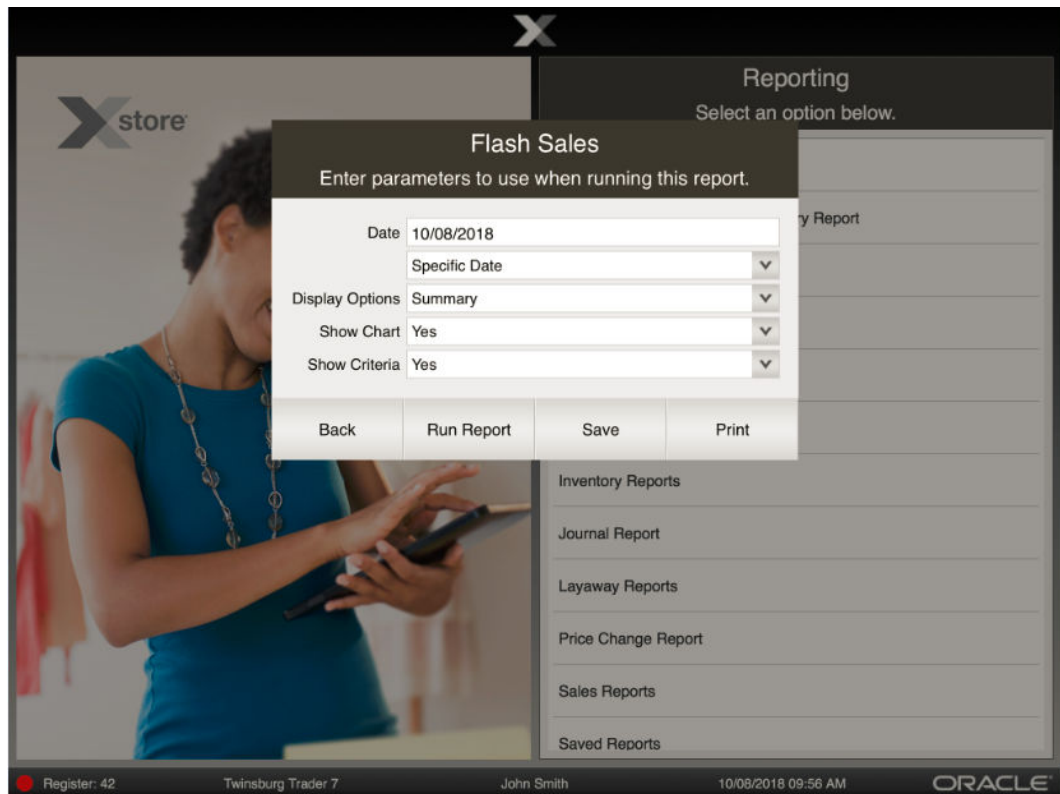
X

store

Reporting
Select an option below.

Flash Sales
Enter parameters to use when running this report.

Date 10/08/2018

Specific Date

Display Options Summary

Show Chart Yes

Show Criteria Yes

Back

Run Report

Save

Print

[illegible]y Report

Inventory Reports

Journal Report

Layaway Reports

Price Change Report

Sales Reports

Saved Reports

Register: 42

Twinsburg Trader 7

John Smith

10/08/2018 09:56 AM

ORACLE